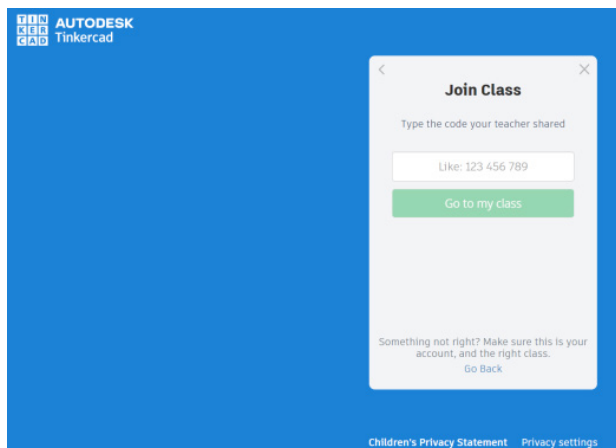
TIN
KER
CAD
AUTODESK
Tinkercad

<
×
Join Class

Type the code your teacher shared

Like: 123 456 789

Go to my class

Something not right? Make sure this is your account, and the right class.
Go Back

Children's Privacy Statement Privacy settings